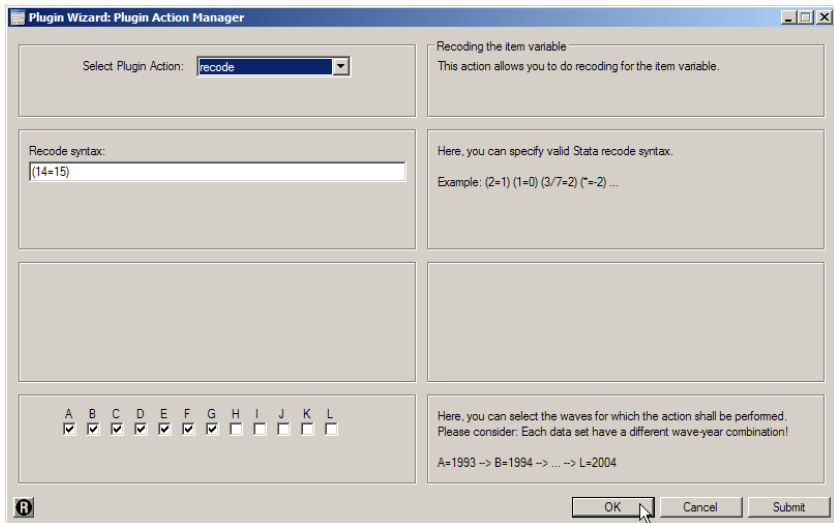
Plugin Wizard: Plugin Action Manager

Select Plugin Action: recode

Recoding the item variable

This action allows you to do recoding for the item variable.

Recode syntax:

(14=15)

Here, you can specify valid Stata recode syntax.

Example: (2=1) (1=0) (3/7=2) (*=-2) ...

A B C D E F G H I J K L

Here, you can select the waves for which the action shall be performed. Please consider: Each data set have a different wave-year combination!

A=1993 --> B=1994 --> ... --> L=2004

OK Cancel Submit